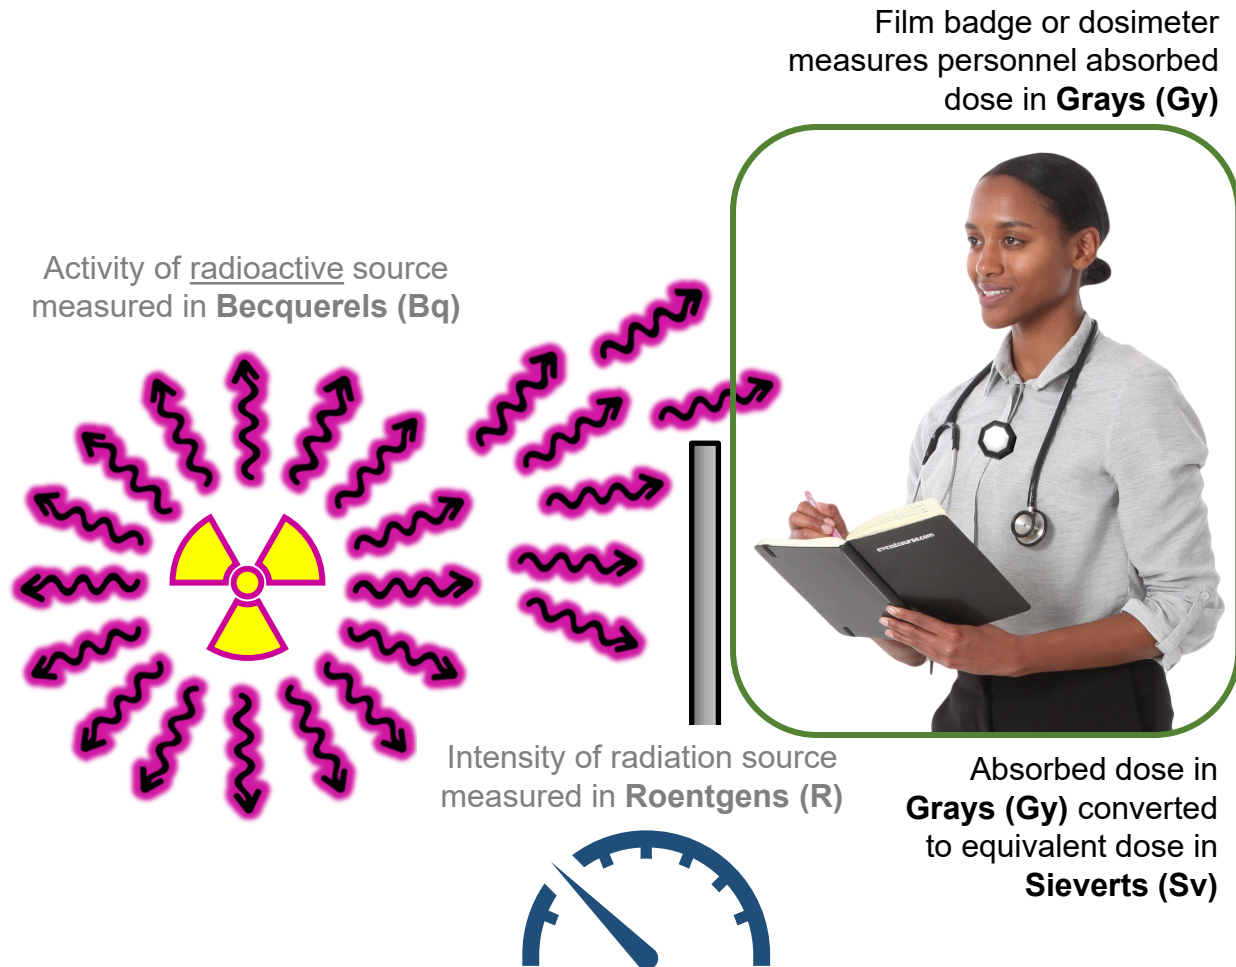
Film badge or dosimeter measures personnel absorbed dose in **Grays (Gy)**

Activity of radioactive source measured in **Becquerels (Bq)**

cvcstcourse.com

Intensity of radiation source measured in **Roentgens (R)**

Absorbed dose in **Grays (Gy)** converted to equivalent dose in **Sieverts (Sv)**